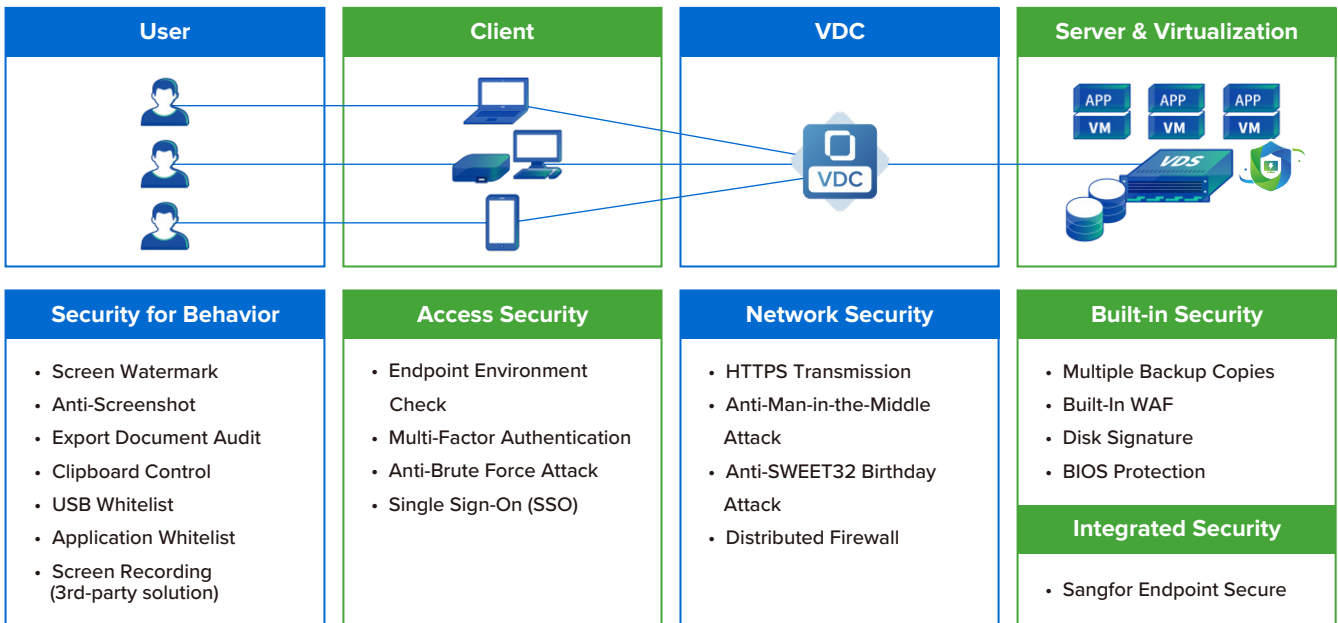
User

Client

VDC

Server & Virtualization

VDC

APP
VM

APP
VM

APP
VM

VDS

Security for Behavior

- Screen Watermark
- Anti-Screenshot
- Export Document Audit
- Clipboard Control
- USB Whitelist
- Application Whitelist
- Screen Recording (3rd-party solution)

Access Security

- Endpoint Environment Check
- Multi-Factor Authentication
- Anti-Brute Force Attack
- Single Sign-On (SSO)

Network Security

- HTTPS Transmission
- Anti-Man-in-the-Middle Attack
- Anti-SWEET32 Birthday Attack
- Distributed Firewall

Built-in Security

- Multiple Backup Copies
- Built-In WAF
- Disk Signature
- BIOS Protection

Integrated Security

- Sangfor Endpoint Secure